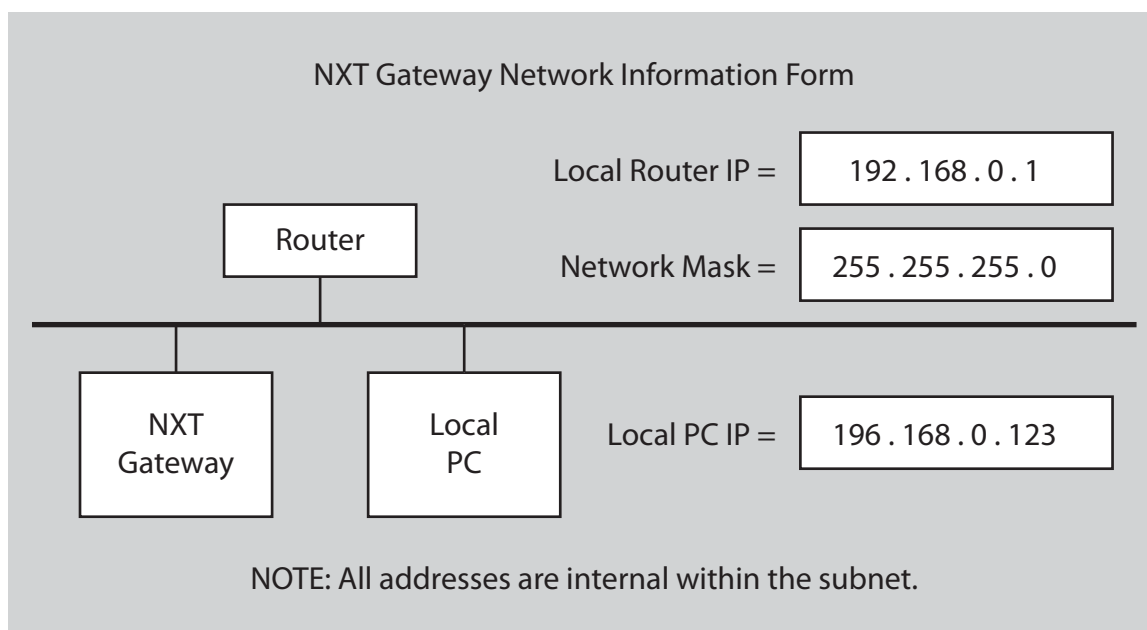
NXT Gateway Network Information Form

Local Router IP = 192 . 168 . 0 . 1

Router

Network Mask = 255 . 255 . 255 . 0

NXT Gateway

Local PC

Local PC IP = 196 . 168 . 0 . 123

NOTE: All addresses are internal within the subnet.